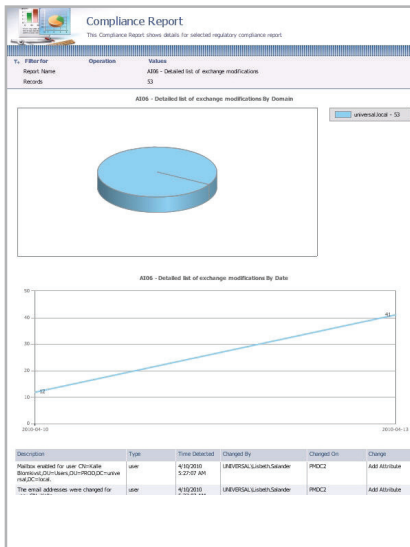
Compliance Report
This Compliance Report shows details for selected regulatory compliance report

| Filter for | Operation | Values |
|---|---|---|
| Report Name | | AI06 - Detailed list of exchange modifications |
| Records | | 53 |

AI06 - Detailed list of exchange modifications By Domain

universal.local - 53

AI06 - Detailed list of exchange modifications By Date

50
40
30
20
10
0
12
41
2010-04-10
2010-04-13

| Description | Type | Time Detected | Changed By | Changed On | Change |
|---|---|---|---|---|---|
| Mailbox enabled for user CN=Kalle Blomkvist,OU=Users,OU=PROD,DC=universal,DC=local. | user | 4/10/2010 5:27:07 AM | UNIVERSAL\Lisbeth.Salander | PMDC2 | Add Attribute |
| The email addresses were changed for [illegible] | user | 4/10/2010 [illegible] | UNIVERSAL\Lisbeth.Salander | PMDC2 | Add Attribute |